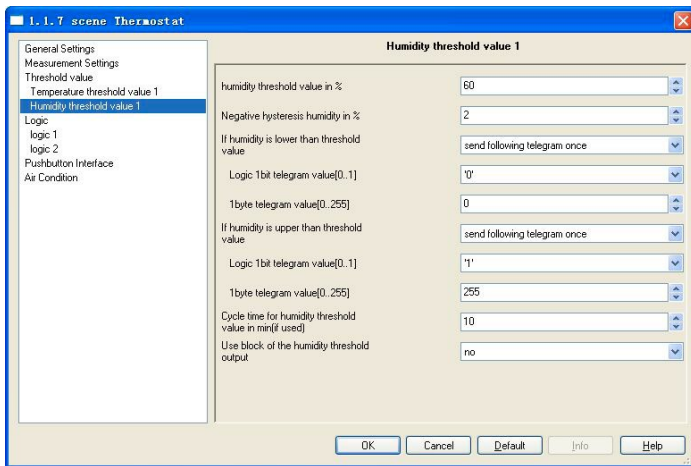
1.1.7 scene Thermostat

General Settings
Measurement Settings
Threshold value
Temperature threshold value 1
Humidity threshold value 1
Logic
logic 1
logic 2
Pushbutton Interface
Air Condition

Humidity threshold value 1

| | |
|---|---|
| humidity threshold value in % | 60 |
| Negative hysteresis humidity in % | 2 |
| If humidity is lower than threshold value | send following telegram once |
| Logic 1bit telegram value[0..1] | '0' |
| 1byte telegram value[0..255] | 0 |
| If humidity is upper than threshold value | send following telegram once |
| Logic 1bit telegram value[0..1] | '1' |
| 1byte telegram value[0..255] | 255 |
| Cycle time for humidity threshold value in min(if used) | 10 |
| Use block of the humidity threshold output | no |

OK Cancel Default Info Help